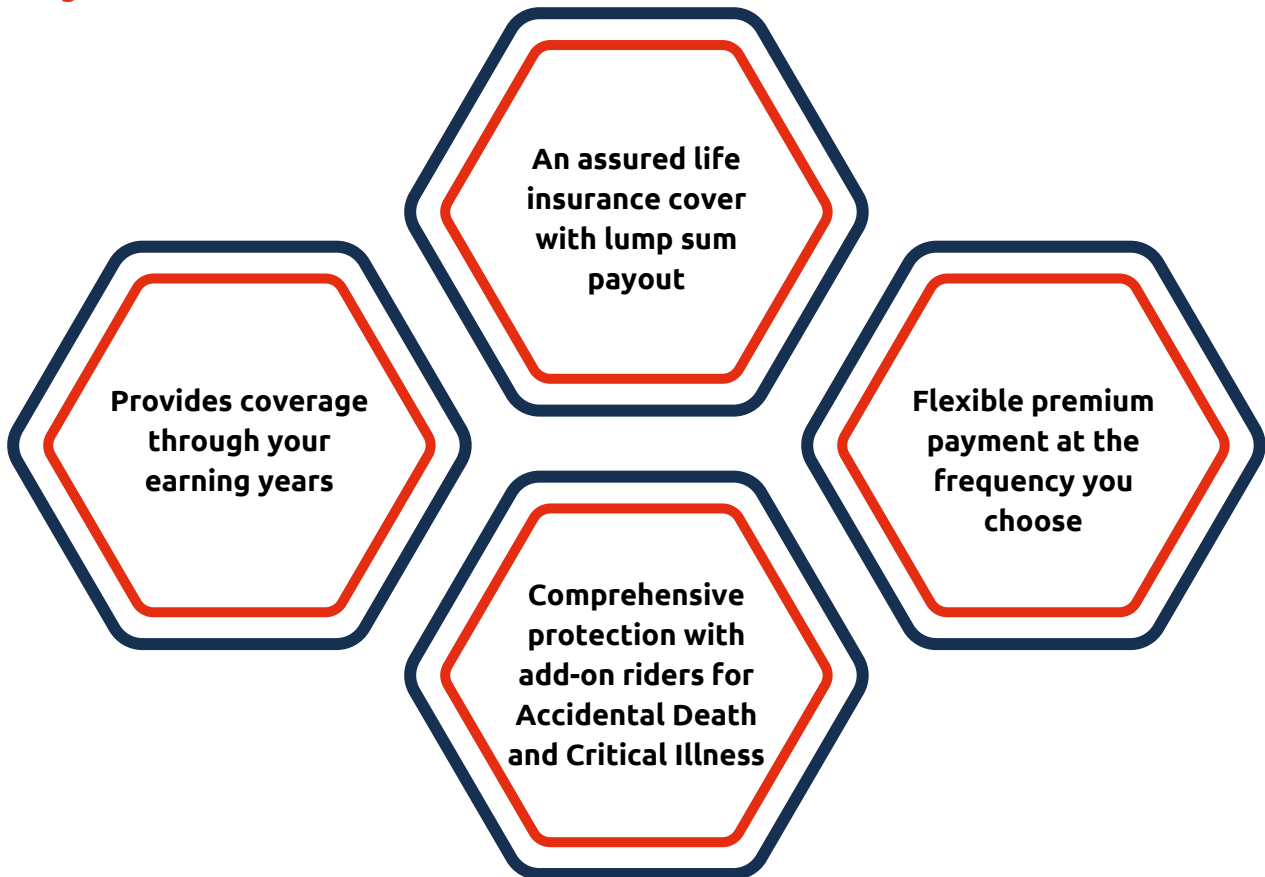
An assured life insurance cover with lump sum payout

Provides coverage through your earning years

Flexible premium payment at the frequency you choose

Comprehensive protection with add-on riders for Accidental Death and Critical Illness